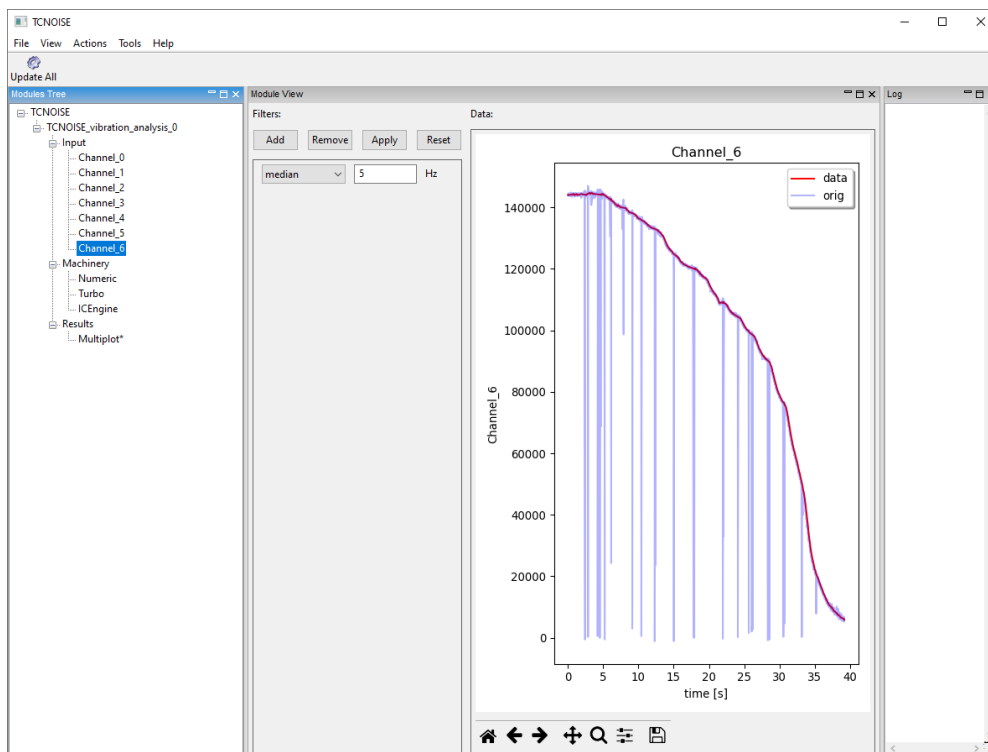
TCNOISE

File View Actions Tools Help

Update All

Modules Tree

TCNOISE
TCNOISE_vibration_analysis_0
Input
Channel_0
Channel_1
Channel_2
Channel_3
Channel_4
Channel_5
Channel_6
Machinery
Numeric
Turbo
ICEngine
Results
Multiplot*

Module View

Filters:

Add Remove Apply Reset

median 5 Hz

Data:

Channel_6

data
orig

140000
120000
100000
80000
60000
40000
20000
0

Channel_6

0 5 10 15 20 25 30 35 40
time [s]

Log